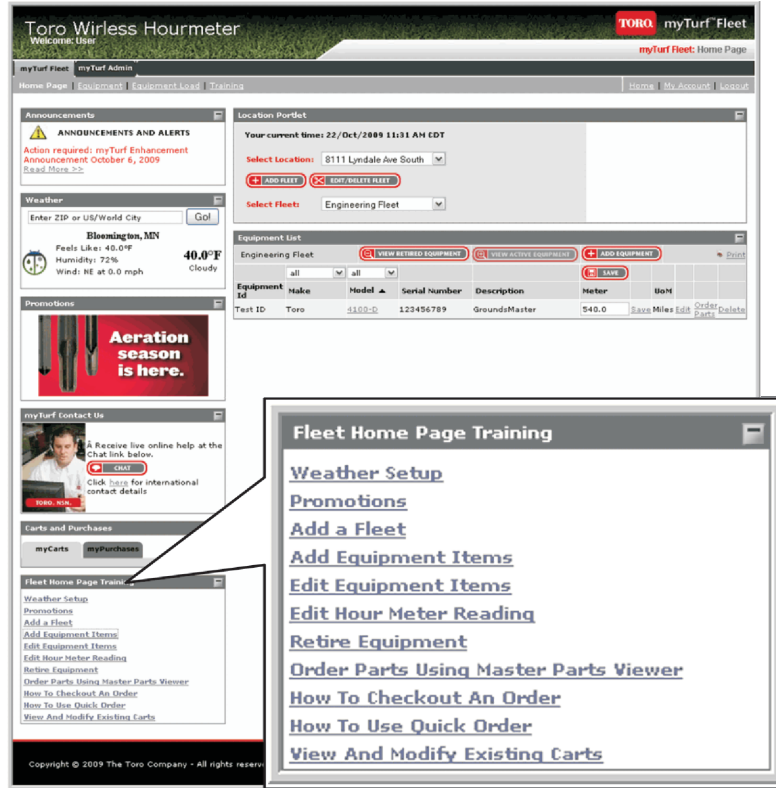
Toro Wirless Hourmeter
Welcome: User

TORO. myTurf™Fleet
myTurf Fleet: Home Page

myTurf Fleet | myTurf Admin

Home Page | Equipment | Equipment Load | Training

Home | My Account | Logout

Announcements

ANNOUNCEMENTS AND ALERTS

Action required: myTurf Enhancement Announcement October 6, 2009
Read More >>

Weather

Enter ZIP or US/World City
Go!

Bloomington, MN
Feels Like: 40.0°F
Humidity: 72%
Wind: NE at 0.0 mph
40.0°F
Cloudy

Promotions

Aeration season is here.

myTurf Contact Us

Â Receive live online help at the Chat link below.
CHAT
Click here for international contact details

TORO. NSN.

Carts and Purchases

myCarts | myPurchases

Fleet Home Page Training

Weather Setup
Promotions
Add a Fleet
Add Equipment Items
Edit Equipment Items
Edit Hour Meter Reading
Retire Equipment
Order Parts Using Master Parts Viewer
How To Checkout An Order
How To Use Quick Order
View And Modify Existing Carts

Copyright © 2009 The Toro Company - All rights reserve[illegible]

Location Portlet

Your current time: 22/Oct/2009 11:31 AM EDT

Select Location: 8111 Lyndale Ave South
ADD FLEET | EDIT/DELETE FLEET
Select Fleet: Engineering Fleet

Equipment List

Engineering Fleet | VIEW RETIRED EQUIPMENT | VIEW ACTIVE EQUIPMENT | ADD EQUIPMENT | Print

all | all | SAVE

| Equipment Id | Make | Model ▲ | Serial Number | Description | Meter | | UoM | | | |
|---|---|---|---|---|---|---|---|---|---|---|
| Test ID | Toro | 4100-D | 123456789 | GroundsMaster | 540.0 | Save | Miles | Edit | Order Parts | Delete |

Fleet Home Page Training

Weather Setup
Promotions
Add a Fleet
Add Equipment Items
Edit Equipment Items
Edit Hour Meter Reading
Retire Equipment
Order Parts Using Master Parts Viewer
How To Checkout An Order
How To Use Quick Order
View And Modify Existing Carts